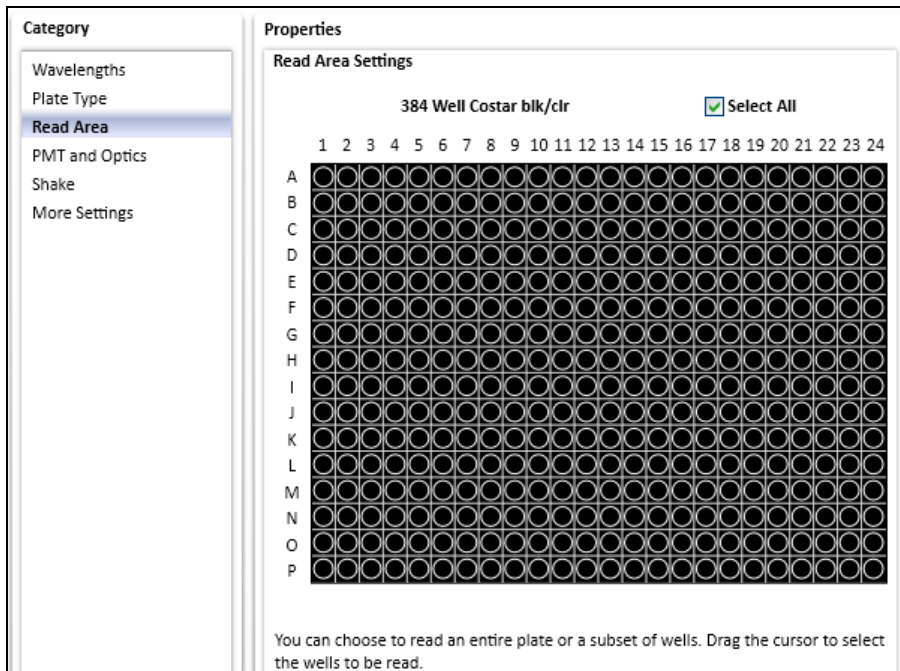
Category

Wavelengths
Plate Type
Read Area
PMT and Optics
Shake
More Settings

Properties

Read Area Settings

384 Well Costar blk/clr

Select All

1 2 3 4 5 6 7 8 9 10 11 12 13 14 15 16 17 18 19 20 21 22 23 24

A
B
C
D
E
F
G
H
I
J
K
L
M
N
O
P

You can choose to read an entire plate or a subset of wells. Drag the cursor to select the wells to be read.